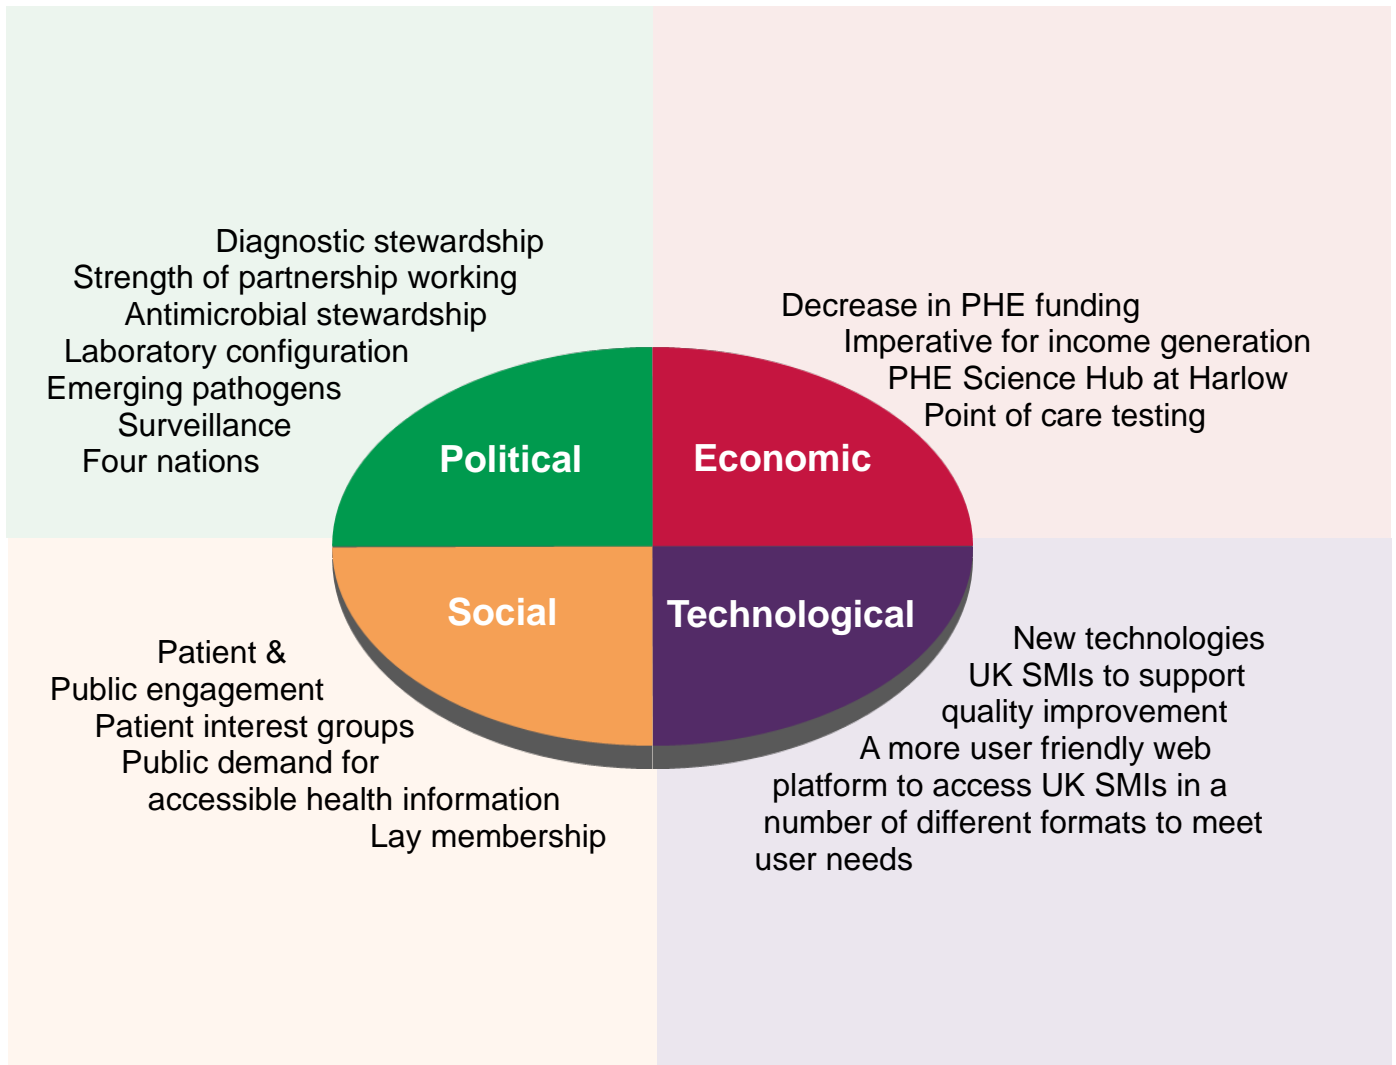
Diagnostic stewardship
Strength of partnership working
Antimicrobial stewardship
Laboratory configuration
Emerging pathogens
Surveillance
Four nations

Decrease in PHE funding
Imperative for income generation
PHE Science Hub at Harlow
Point of care testing

Political

Economic

Social

Technological

Patient &
Public engagement
Patient interest groups
Public demand for
accessible health information
Lay membership

New technologies
UK SMIs to support
quality improvement
A more user friendly web
platform to access UK SMIs in a
number of different formats to meet
user needs